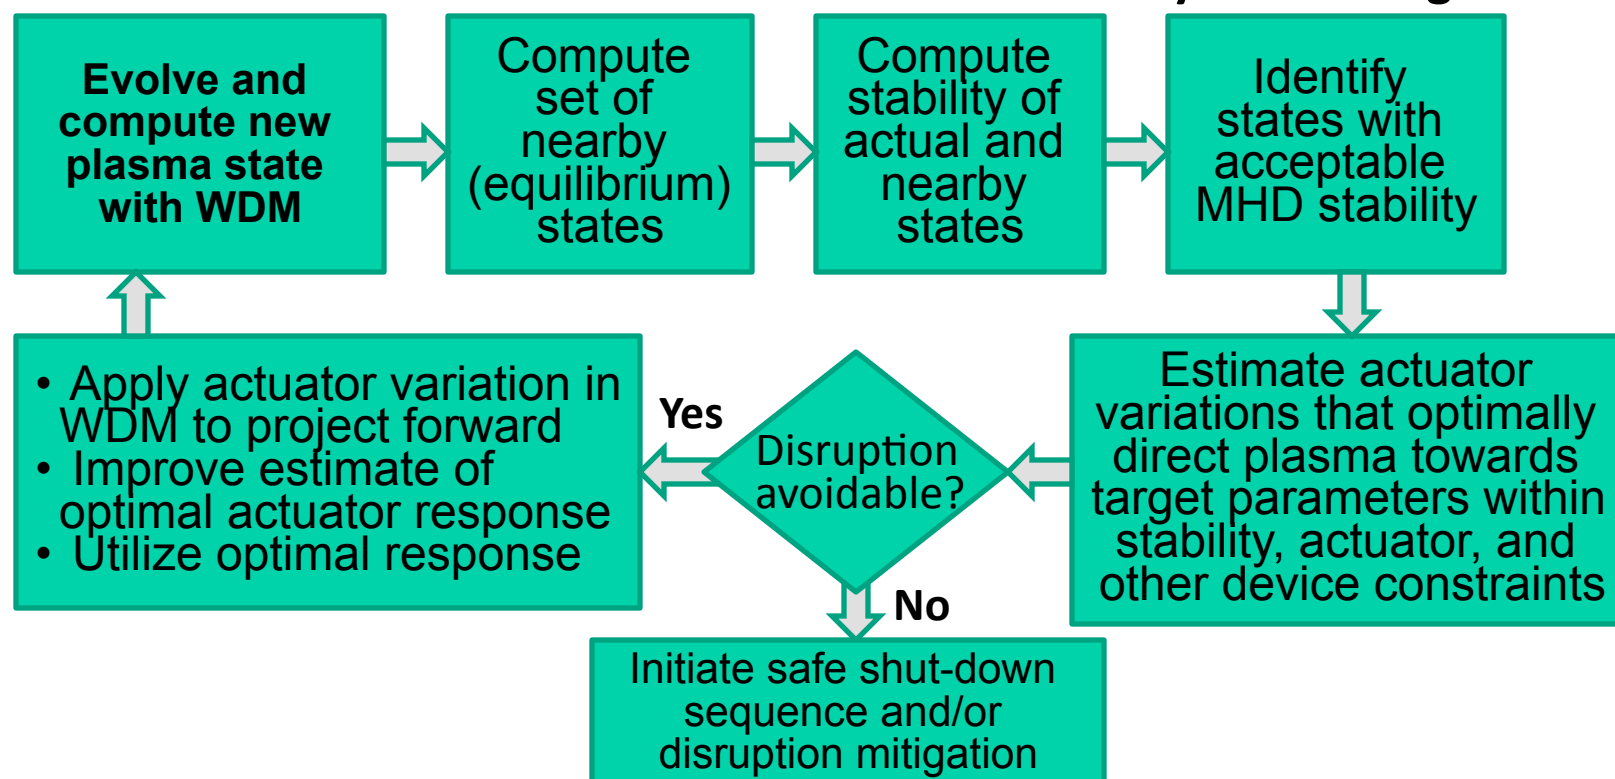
Evolve and compute new plasma state with WDM

Compute set of nearby (equilibrium) states

Compute stability of actual and nearby states

Identify states with acceptable MHD stability

Estimate actuator variations that optimally direct plasma towards target parameters within stability, actuator, and other device constraints

Disruption avoidable?

Yes

No

• Apply actuator variation in WDM to project forward
• Improve estimate of optimal actuator response
• Utilize optimal response

Initiate safe shut-down sequence and/or disruption mitigation